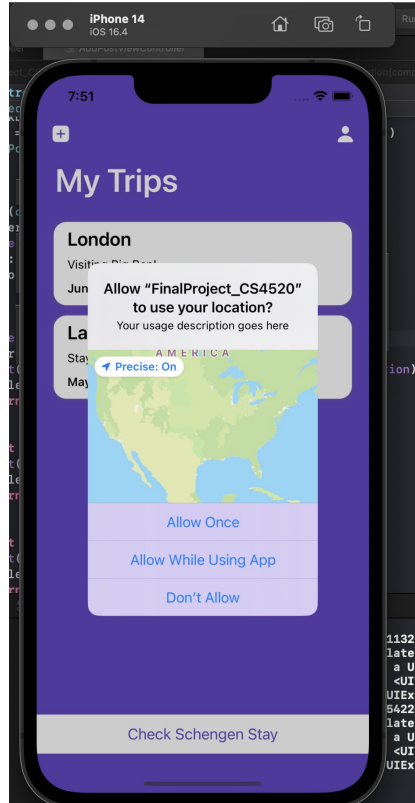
iPhone 14
iOS 16.4

7:51

My Trips

London
Visiting Big Ben!
Jun

La
Stay
May

Allow “FinalProject_CS4520” to use your location?
Your usage description goes here

AMERICA
Precise: On

Allow Once
Allow While Using App
Don't Allow

Check Schengen Stay